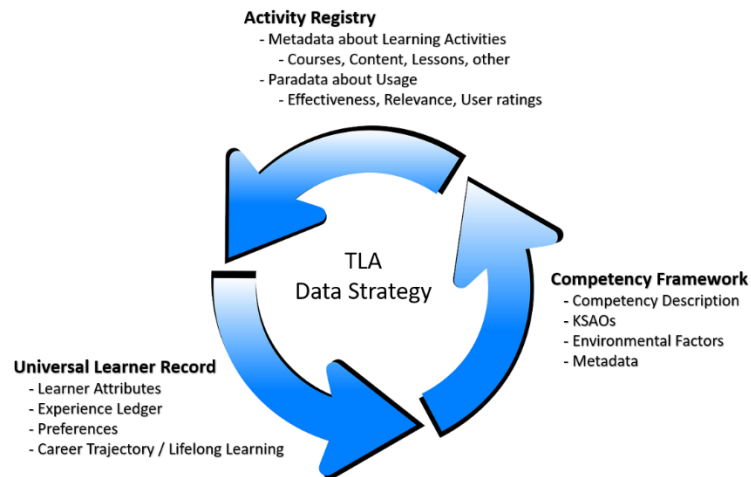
**Activity Registry**
- Metadata about Learning Activities
  - Courses, Content, Lessons, other
- Paradata about Usage
  - Effectiveness, Relevance, User ratings

TLA
Data Strategy

**Competency Framework**
- Competency Description
- KSAOs
- Environmental Factors
- Metadata

**Universal Learner Record**
- Learner Attributes
- Experience Ledger
- Preferences
- Career Trajectory / Lifelong Learning